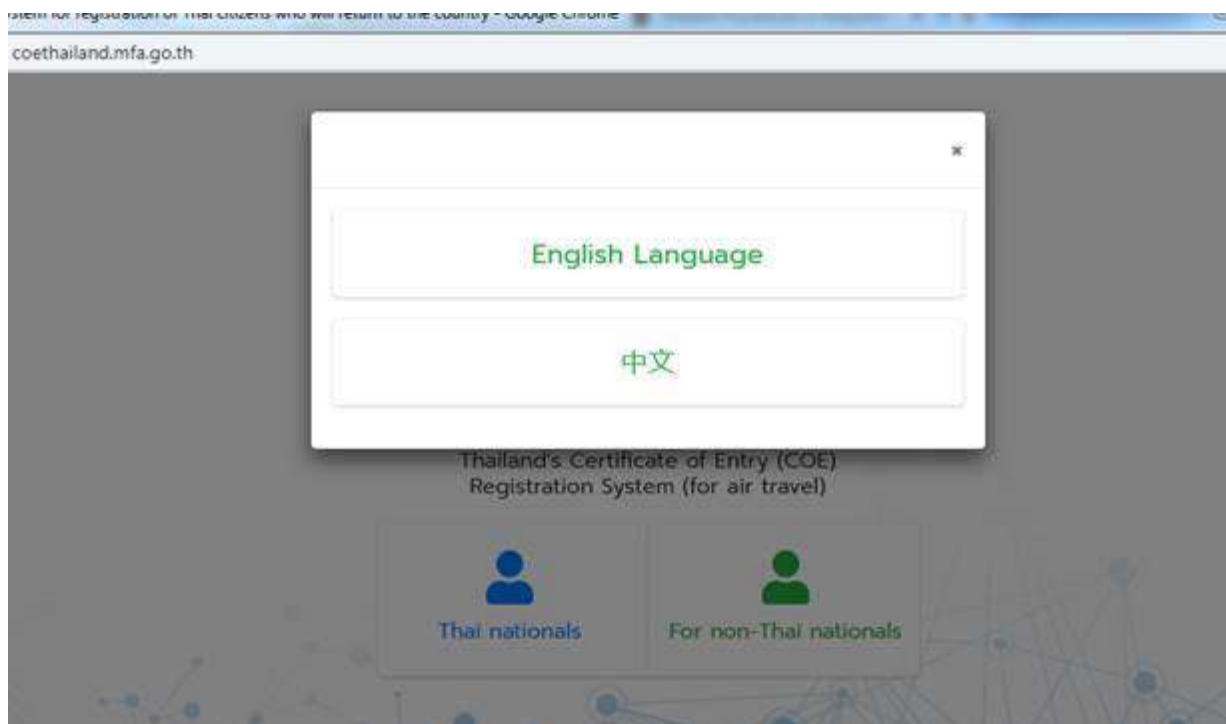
stem for registration of Thai citizens who will return to the country - Google Chrome

coethailand.mfa.go.th

×

English Language

中文

Thailand's Certificate of Entry (COE) Registration System (for air travel)

Thai nationals

For non-Thai nationals